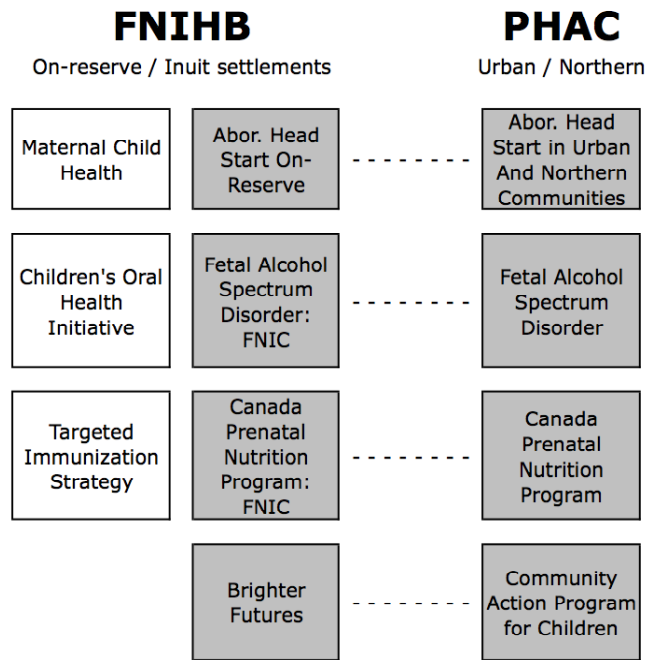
FNIHB
On-reserve / Inuit settlements

PHAC
Urban / Northern

Maternal Child Health

Abor. Head Start On-Reserve

Abor. Head Start in Urban And Northern Communities

Children's Oral Health Initiative

Fetal Alcohol Spectrum Disorder: FNIC

Fetal Alcohol Spectrum Disorder

Targeted Immunization Strategy

Canada Prenatal Nutrition Program: FNIC

Canada Prenatal Nutrition Program

Brighter Futures

Community Action Program for Children